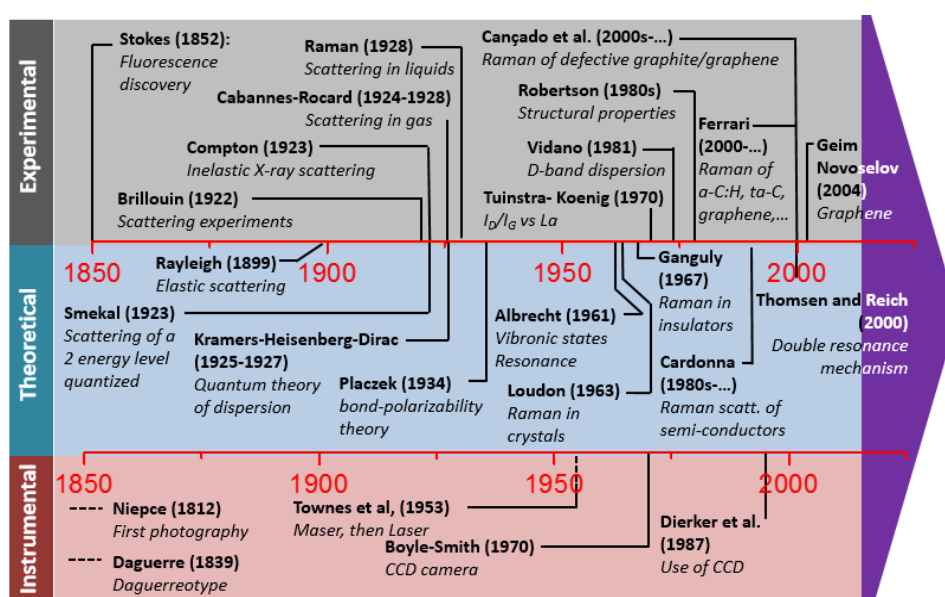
Experimental

Stokes (1852): Fluorescence discovery

Raman (1928) Scattering in liquids

Cabannes-Rocard (1924-1928) Scattering in gas

Compton (1923) Inelastic X-ray scattering

Brillouin (1922) Scattering experiments

Cançado et al. (2000s-...) Raman of defective graphite/graphene

Robertson (1980s) Structural properties

Vidano (1981) D-band dispersion

Tuinstra- Koenig (1970) $I_D/I_G$ vs La

Ferrari (2000-...) Raman of a-C:H, ta-C, graphene,...

Geim Novoselov (2004) Graphene

1850 1900 1950 2000

Theoretical

Rayleigh (1899) Elastic scattering

Smekal (1923) Scattering of a 2 energy level quantized

Kramers-Heisenberg-Dirac (1925-1927) Quantum theory of dispersion

Placzek (1934) bond-polarizability theory

Albrecht (1961) Vibronic states Resonance

Loudon (1963) Raman in crystals

Ganguly (1967) Raman in insulators

Cardonna (1980s-...) Raman scatt. of semi-conductors

Thomsen and Reich (2000) Double resonance mechanism

Instrumental

1850 1900 1950 2000

Niepce (1812) First photography

Daguerre (1839) Daguerreotype

Townes et al, (1953) Maser, then Laser

Boyle-Smith (1970) CCD camera

Dierker et al. (1987) Use of CCD